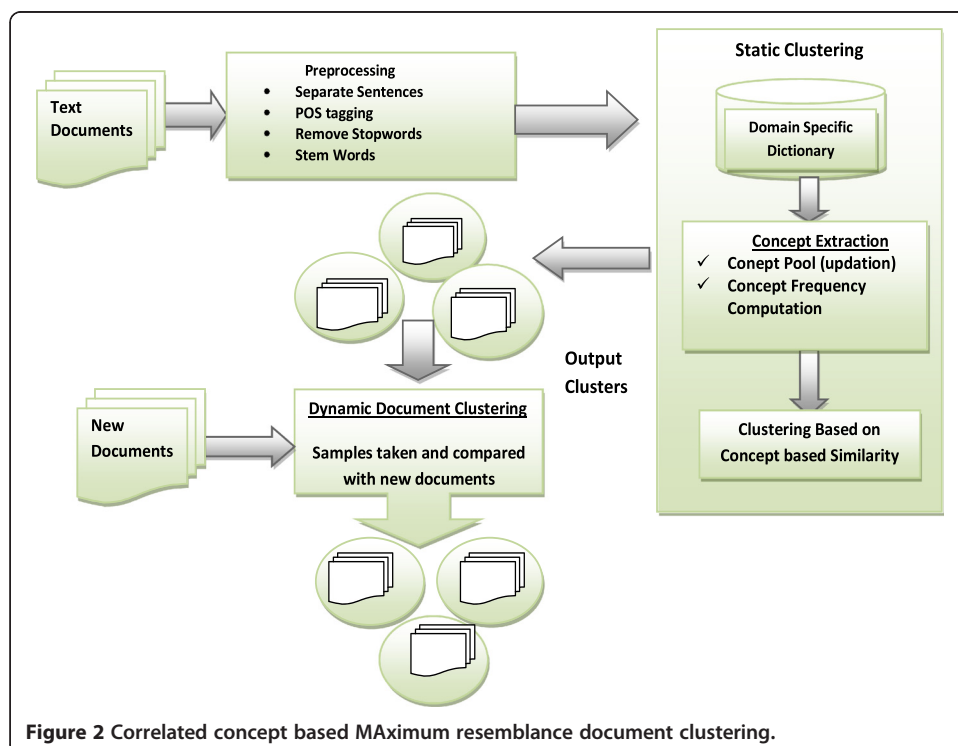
Text Documents

Preprocessing
- Separate Sentences
- POS tagging
- Remove Stopwords
- Stem Words

Static Clustering

Domain Specific Dictionary

Concept Extraction
✓ Conept Pool (updation)
✓ Concept Frequency Computation

Output Clusters

Clustering Based on Concept based Similarity

New Documents

Dynamic Document Clustering

Samples taken and compared with new documents

**Figure 2** Correlated concept based MAximum resemblance document clustering.